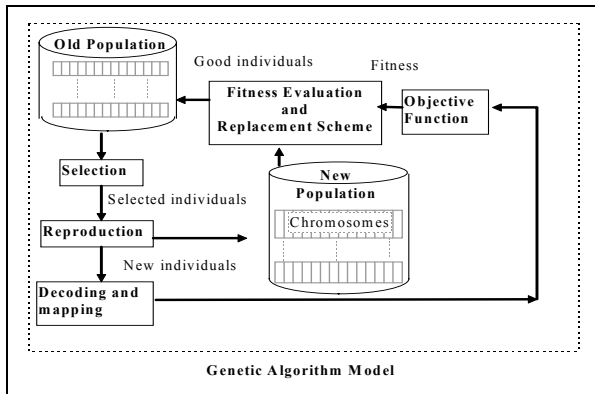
Old Population

Good individuals

Fitness

Fitness Evaluation and Replacement Scheme

Objective Function

Selection

Selected individuals

New Population

Chromosomes

Reproduction

New individuals

Decoding and mapping

Genetic Algorithm Model